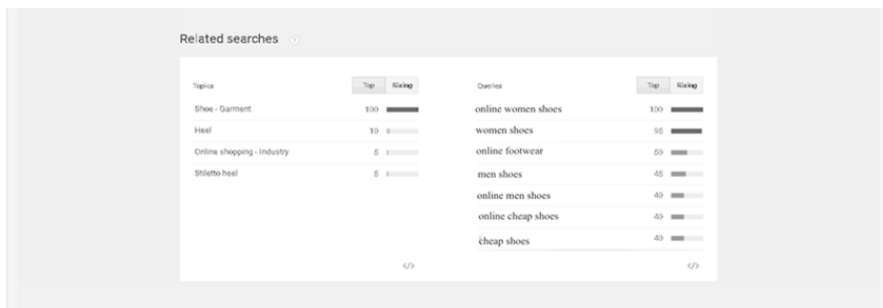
Related searches

| Topics | Top | Rising |
|---|---|---|
| Shoe - Garment | 100 | |
| Heel | 10 | |
| Online shopping - Industry | 5 | |
| Stiletto heel | 5 | |

</>

| Queries | Top | Rising |
|---|---|---|
| online women shoes | 100 | |
| women shoes | 95 | |
| online footwear | 50 | |
| men shoes | 45 | |
| online men shoes | 40 | |
| online cheap shoes | 40 | |
| cheap shoes | 40 | |

</>